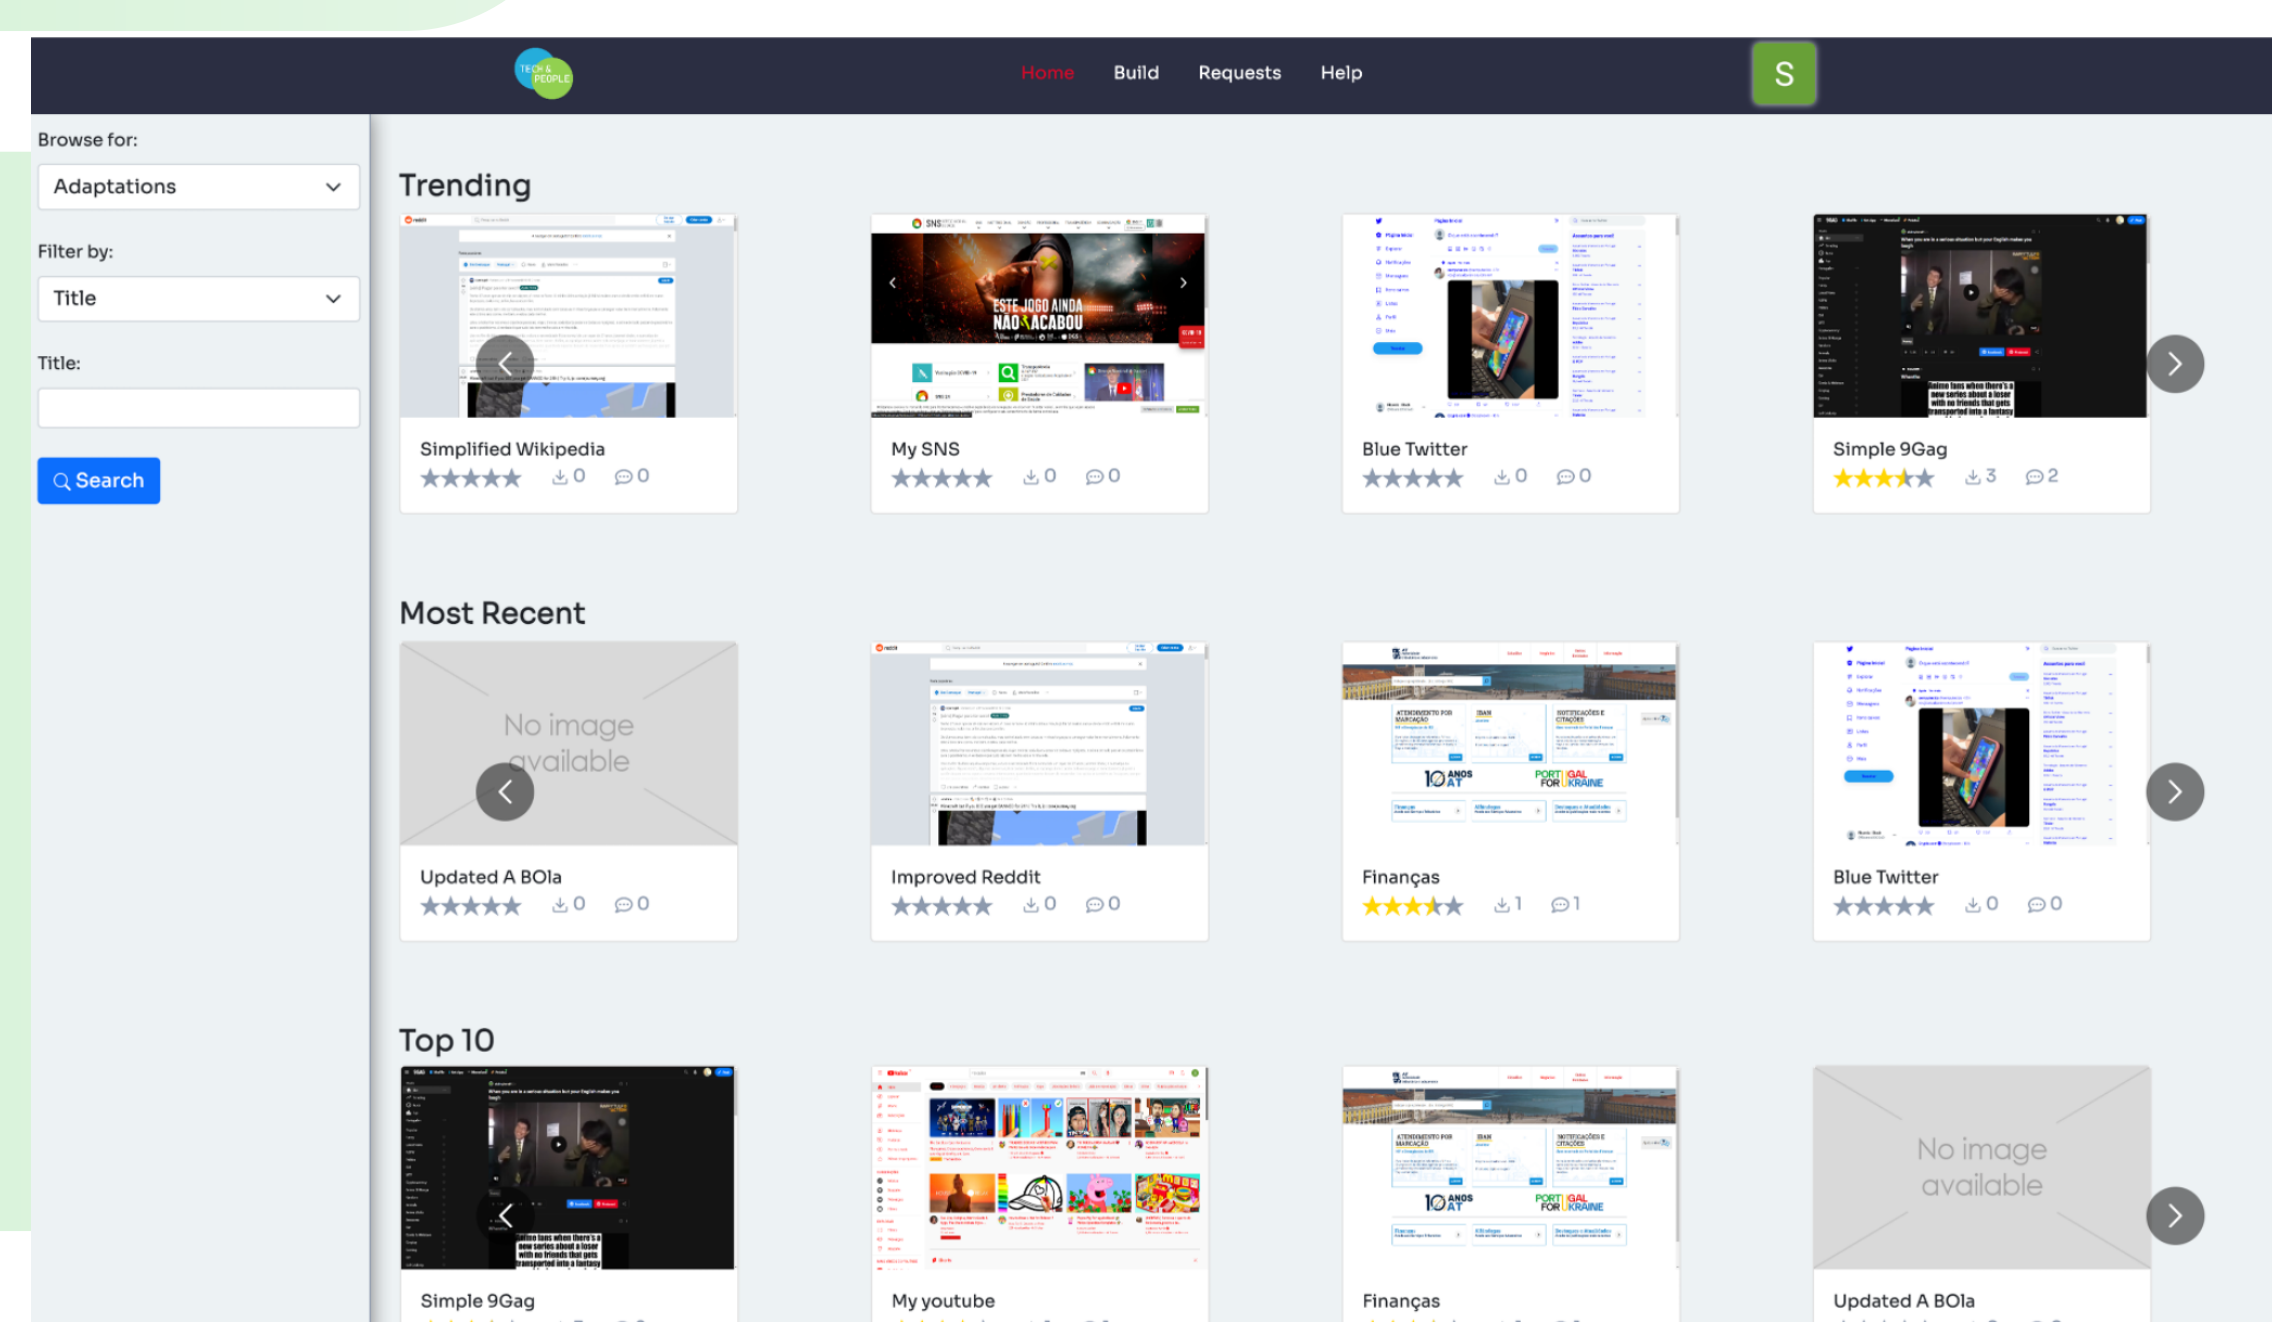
TECH & PEOPLE

Home Build Requests Help

S

Browse for:

Adaptations

Filter by:

Title

Title:

Search

Trending

Simplified Wikipedia
0 0

ESTE JOGO AINDA NÃO ACABOU

My SNS
0 0

Blue Twitter
0 0

Simple 9Gag
3 2

Most Recent

No image available

Updated A BOla
0 0

Improved Reddit
0 0

10 ANOS AT PORTUGAL FOR UKRAINE

Finanças
1 1

Blue Twitter
0 0

Top 10

Simple 9Gag

My youtube

10 ANOS AT PORTUGAL FOR UKRAINE

Finanças

No image available

Updated A BOla